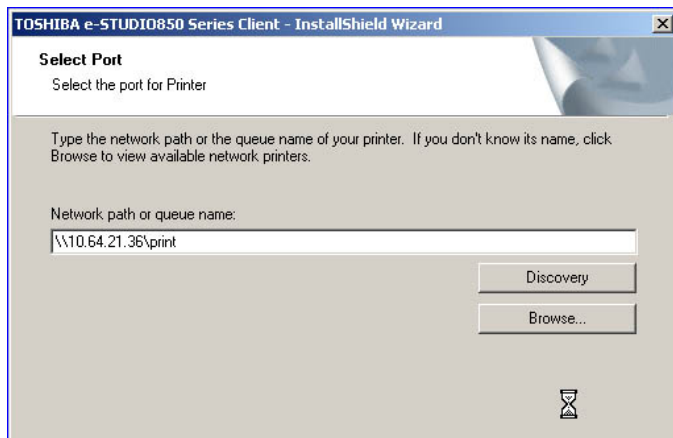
TOSHIBA e-STUDIO850 Series Client - InstallShield Wizard

Select Port

Select the port for Printer

Type the network path or the queue name of your printer. If you don't know its name, click Browse to view available network printers.

Network path or queue name:

\\10.64.21.36\print

Discovery

Browse...